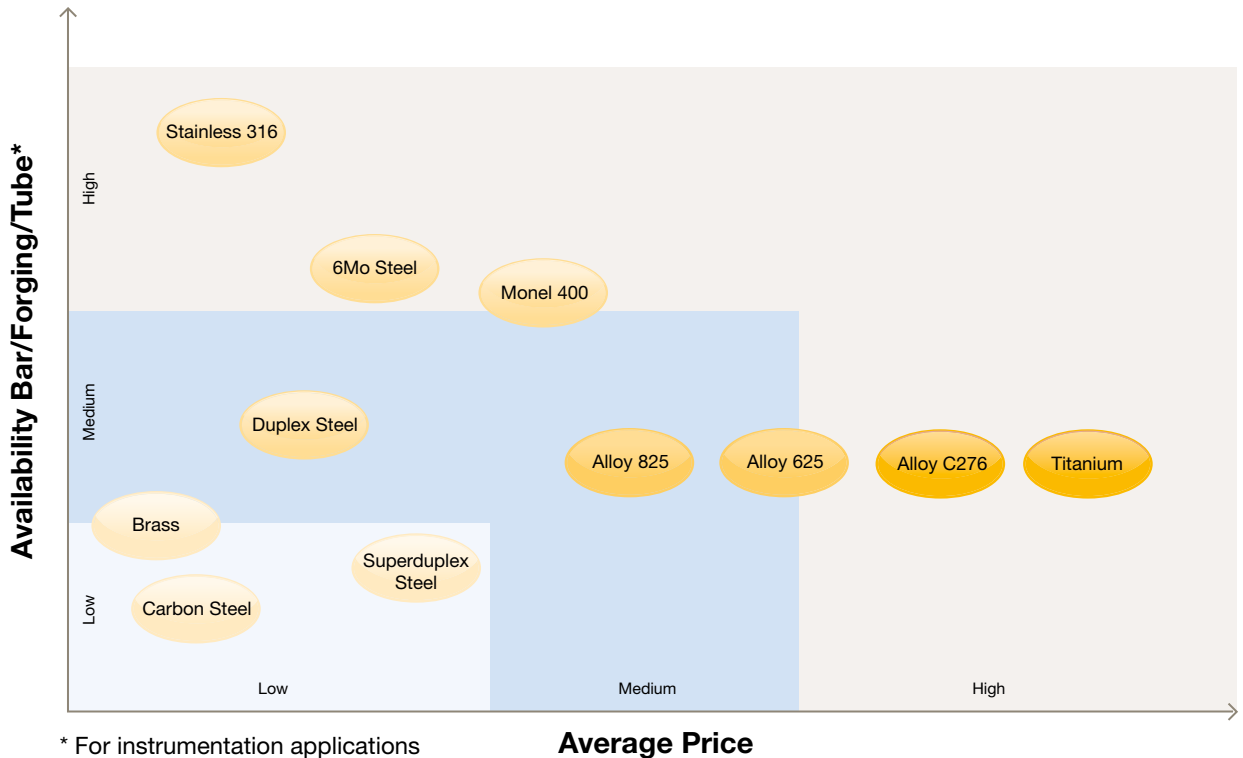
Availability Bar/Forging/Tube*

High

Medium

Low

Stainless 316

6Mo Steel

Monel 400

Duplex Steel

Alloy 825

Alloy 625

Alloy C276

Titanium

Brass

Superduplex Steel

Carbon Steel

Low

Medium

High

* For instrumentation applications

Average Price